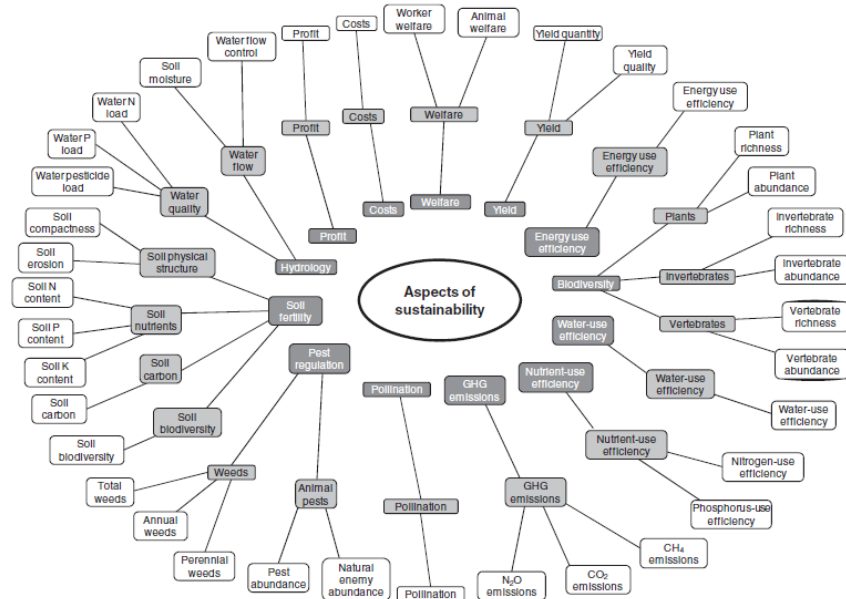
Aspects of sustainability

Profit
Profit
Profit

Costs
Costs
Costs

Worker welfare
Animal welfare
Welfare
Welfare

Yield quantity
Yield quality
Yield
Yield

Energy use efficiency
Energy use efficiency
Energy use efficiency

Plant richness
Plant abundance
Plants
Invertebrate richness
Invertebrate abundance
Invertebrates
Vertebrate richness
Vertebrate abundance
Vertebrates
Biodiversity

Water-use efficiency
Water-use efficiency
Water-use efficiency

Nutrient-use efficiency
Nutrient-use efficiency
Nitrogen-use efficiency
Phosphorus-use efficiency

GHG emissions
GHG emissions
$CH_4$ emissions
$CO_2$ emissions
$N_2O$ emissions

Pollination
Pollination
Pollination

Pest regulation
Animal pests
Pest abundance
Natural enemy abundance
Weeds
Total weeds
Annual weeds
Perennial weeds

Water flow control
Soil moisture
Water flow
Water N load
Water P load
Water pesticide load
Water quality
Hydrology

Soil compactness
Soil erosion
Soil physical structure
Soil N content
Soil P content
Soil K content
Soil nutrients
Soil carbon
Soil carbon
Soil biodiversity
Soil biodiversity
Soil fertility